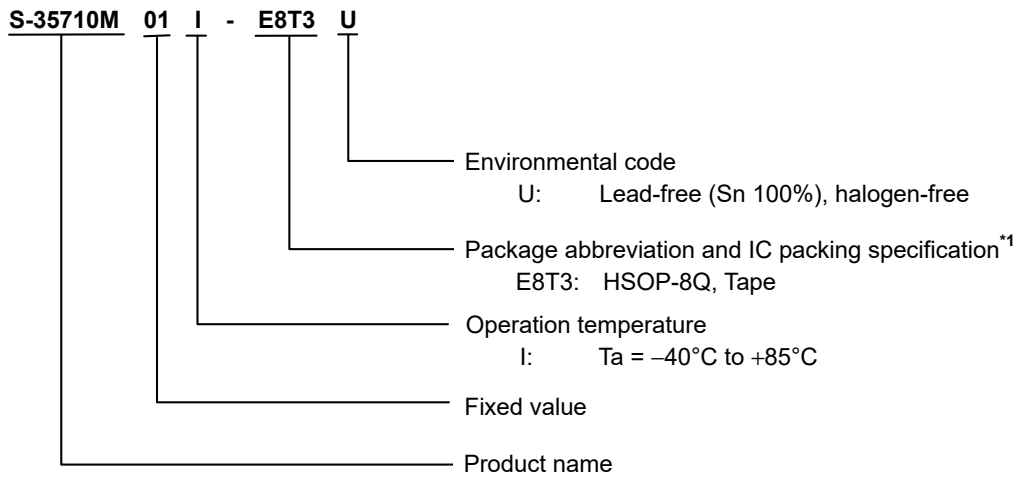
S-35710M 01 I - E8T3 U

Environmental code
U: Lead-free (Sn 100%), halogen-free

Package abbreviation and IC packing specification$^{*1}$
E8T3: HSOP-8Q, Tape

Operation temperature
I: Ta = −40°C to +85°C

Fixed value

Product name